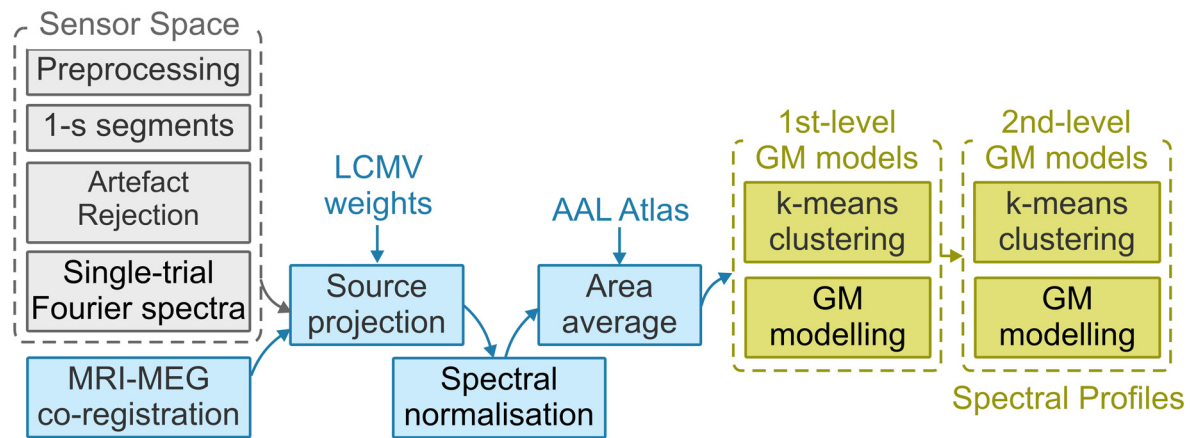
Sensor Space

Preprocessing

1-s segments

Artefact Rejection

Single-trial Fourier spectra

MRI-MEG co-registration

LCMV weights

Source projection

Spectral normalisation

AAL Atlas

Area average

1st-level GM models

k-means clustering

GM modelling

2nd-level GM models

k-means clustering

GM modelling

Spectral Profiles